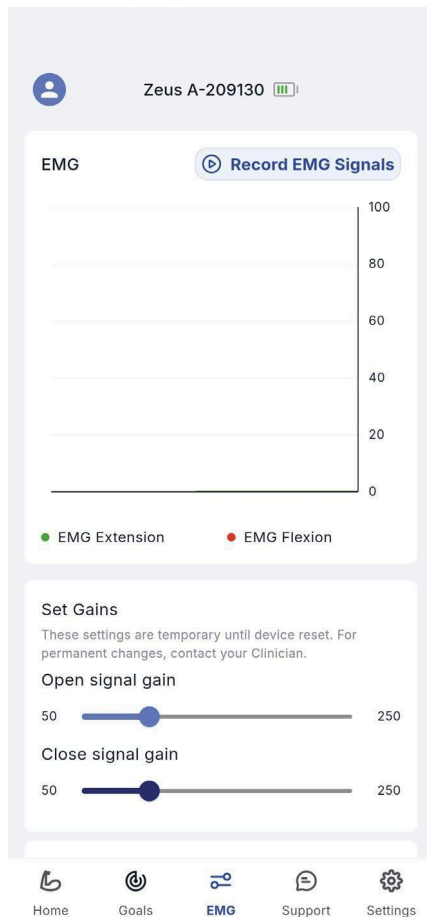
Zeus A-209130

EMG

Record EMG Signals

100
80
60
40
20
0

EMG Extension
EMG Flexion

Set Gains

These settings are temporary until device reset. For permanent changes, contact your Clinician.

Open signal gain

50
250

Close signal gain

50
250

Home
Goals
EMG
Support
Settings